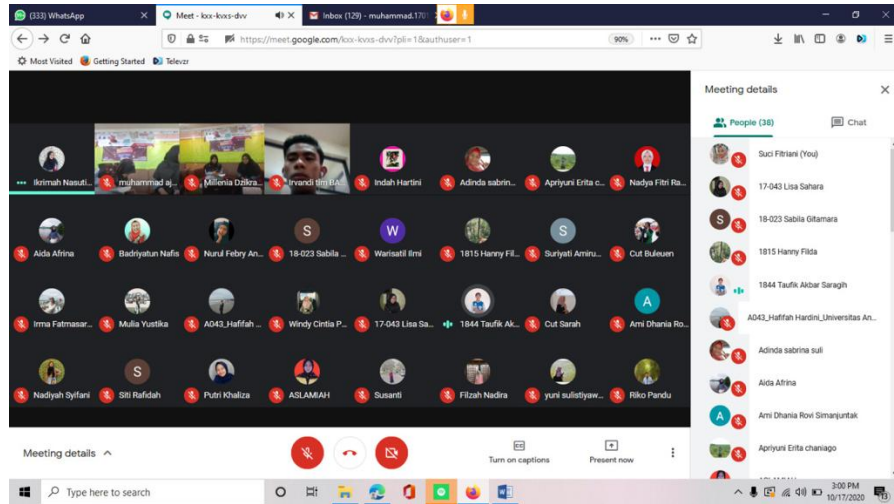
(333) WhatsApp
Meet - kxx-kvxs-dvv
Inbox (129) - muhammad.170

https://meet.google.com/kxx-kvxs-dvv?pli=1&authuser=1
90%

Most Visited
Getting Started
Televzr

Ikrimah Nasuti...
muhammad aj...
Millenia Dzikra...
Irvandi tim BA...
Indah Hartini
Adinda sabrin...
Apriyuni Erita c...
Nadya Fitri Ra...

Aida Afrina
Badriyatun Nafis
Nurul Febry An...
S
18-023 Sabila ...
W
Warisatil Ilmi
1815 Hanny Fil...
S
Suriyati Amiru...
Cut Buleuen

Irma Fatmasar...
Mulia Yustika
A043_Hafifah ...
Windy Cintia P...
17-043 Lisa Sa...
1844 Taufik Ak...
Cut Sarah
A
Ami Dhania Ro...

Nadiyah Syifani
S
Siti Rafidah
Putri Khaliza
ASLAMIAH
Susanti
Filzah Nadira
yuni sulistiyaw...
Riko Pandu

Meeting details
People (38)
Chat
Suci Fitriani (You)
17-043 Lisa Sahara
S
18-023 Sabila Gitamara
1815 Hanny Filda
1844 Taufik Akbar Saragih
A043_Hafifah Hardini_Universitas An...
Adinda sabrina suli
Aida Afrina
A
Ami Dhania Rovi Simanjuntak
Apriyuni Erita chaniago

Meeting details
Turn on captions
Present now

Type here to search
3:00 PM
10/17/2020